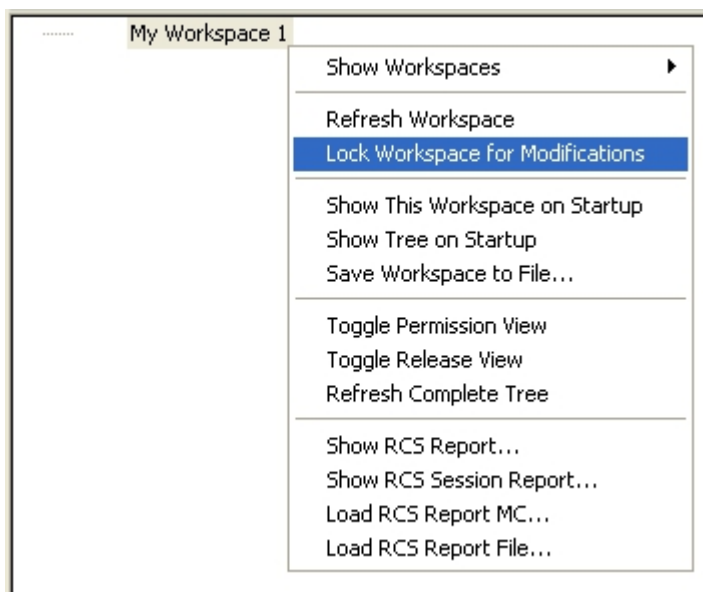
My Workspace 1

Show Workspaces

Refresh Workspace
Lock Workspace for Modifications

Show This Workspace on Startup
Show Tree on Startup
Save Workspace to File...

Toggle Permission View
Toggle Release View
Refresh Complete Tree

Show RCS Report...
Show RCS Session Report...
Load RCS Report MC...
Load RCS Report File...